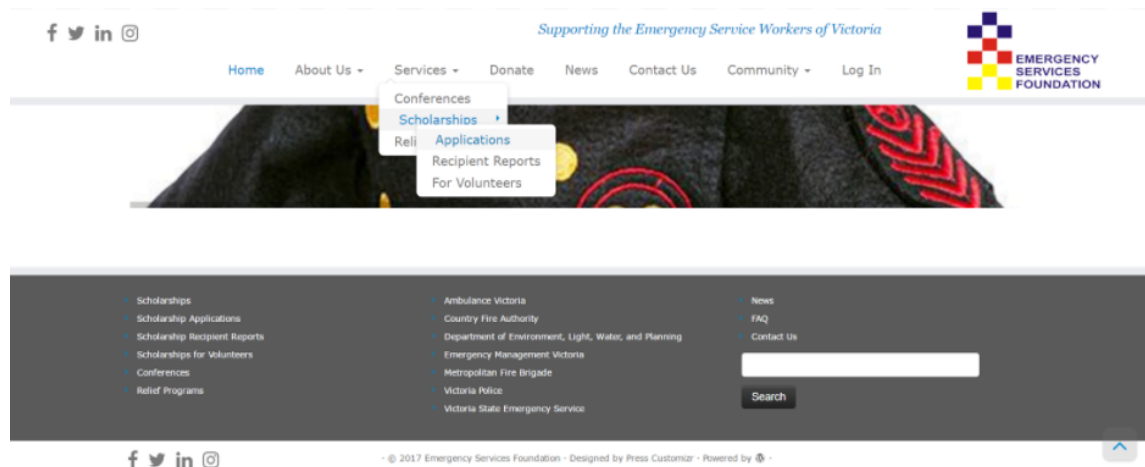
f in

Supporting the Emergency Service Workers of Victoria

EMERGENCY SERVICES FOUNDATION

Home About Us ▾ Services ▾ Donate News Contact Us Community ▾ Log In

Conferences
Scholarships
Reli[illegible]

Applications
Recipient Reports
For Volunteers

Scholarships
Scholarship Applications
Scholarship Recipient Reports
Scholarships for Volunteers
Conferences
Relief Programs

Ambulance Victoria
Country Fire Authority
Department of Environment, Light, Water, and Planning
Emergency Management Victoria
Metropolitan Fire Brigade
Victoria Police
Victoria State Emergency Service

News
FAQ
Contact Us

Search

f in

· © 2017 Emergency Services Foundation · Designed by Press Customizr · Powered by ·